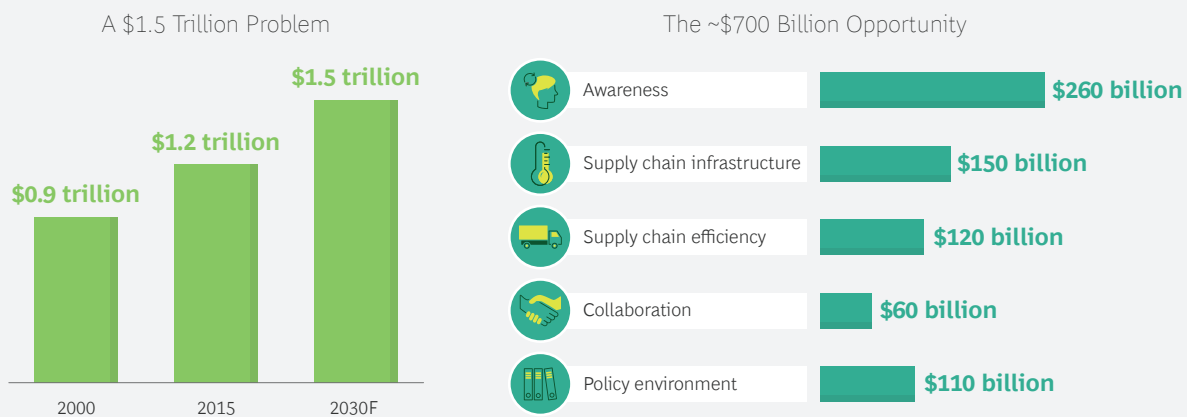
A $1.5 Trillion Problem

$0.9 trillion
$1.2 trillion
$1.5 trillion

2000
2015
2030F

The ~$700 Billion Opportunity

Awareness $260 billion
Supply chain infrastructure $150 billion
Supply chain efficiency $120 billion
Collaboration $60 billion
Policy environment $110 billion